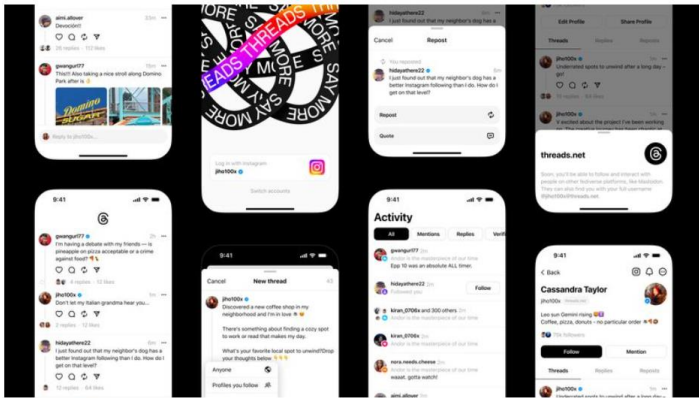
aimi.allover 33m
Devoción!!
26 replies · 112 likes

gwangurl77 15m
This!!! Also taking a nice stroll along Domino Park after is

Reply to jiho100x...

EADS THREADS THR
SAY MORE
SAY MORE

Log in with Instagram
jiho100x

Switch accounts

I just found out that my neighbor's dog has a

Cancel Repost

No reposts
hidayathere22
I just found out that my neighbor's dog has a little Instagram following than I do. How do I get on that level?

Repost

Quote

Edit Profile Share Profile

Threads Replies Reposts

jiho100x
Underrated spots to unwind after a long day go!

jiho100x
I'm excited about the project I've been working on. The "secret project" ...

threads.net

Soon, you'll be able to follow and interact with people on other fediverse platforms, like Mastodon. They can also find you with your full username @jiho100x@threads.net.

9:41

gwangurl77
I'm having a debate with my friends — is pineapple on pizza acceptable or a crime against food?
4 replies · 12 likes

jiho100x
Don't let my Italian grandma hear you...
2 replies · 12 likes

hidayathere22
I just found out that my neighbor's dog has a little Instagram following than I do. How do I get on that level?
12 replies · 64 likes

9:41

Cancel New thread

jiho100x
Discovered a new coffee shop in my neighborhood and I'm in love

There's something about finding a cozy spot to work or read that makes my day.

What's your favorite local spot to unwind? Drop your thoughts below

Anyone
Profiles you follow

9:41

Activity

All Mentions Replies Verif

gwangurl77 2m
Epp 10 was an absolute ALL timer.

Followed you
Follow

kiran_0706x
kiran_0706x
nora.needs.cheese
waaat. gotta watch!
aimi.allover

9:41

Back

Cassandra Taylor
jiho100x threads.net

Leo sun Gemini rising
Coffee, pizza, donuts - no particular order

75 followers

Follow Mention

Threads Replies Reposts

jiho100x
Underrated spots to unwind after a long day